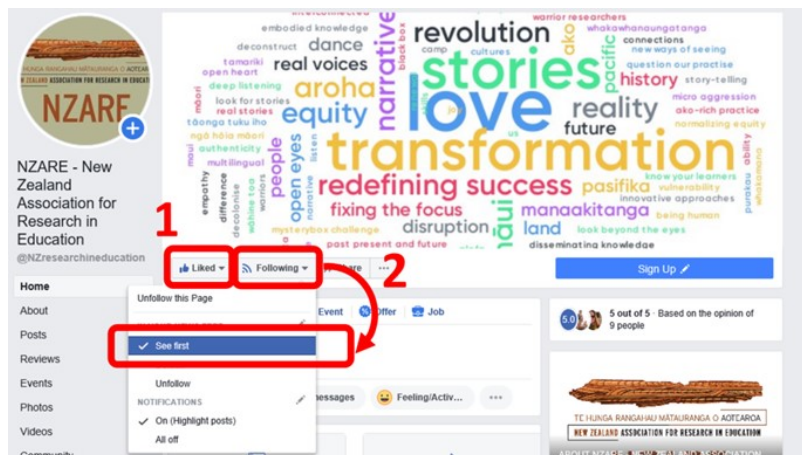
NZARE

NZARE - New Zealand Association for Research in Education

@NZresearchineducation

Home
About
Posts
Reviews
Events
Photos
Videos
Community

interconnected
embodied knowledge
warrior researchers
whakawhanaungatanga
deconstruct
dance
revolution
camp
cultures
connections
new ways of seeing
tamariki
real voices
black box
ako
question our practise
open heart
stories
history
story-telling
real stories
look for stories
aroha
narrative
pacific
tōonga tuku iho
equity
love
reality
micro aggression
ako-rich practice
normalizing equity
deep listening
future
ngā hōia māori
authenticity
transformation
multilingual
people
open eyes
listen
redefining success
pasifika
know your learners
vulnerability
empathy
difference
decolonise
whāia toa
fixing the focus
innovative approaches
mysterybox challenge
disruption
manaakitanga
being human
land
look beyond the eyes
past present and future
disseminating knowledge
ability
purakau
whakamana
māori
maui
iwi
us

1
2

Liked
Following
Share
...

Sign Up

Unfollow this Page
See first
Unfollow
NOTIFICATIONS
On (Highlight posts)
All off

Event
Offer
Job
Messages
Feeling/Activ...

5.0
5 out of 5 · Based on the opinion of 9 people

TE HUNGA RANGAHAU MĀTAURANGA O AOTEAROA
NEW ZEALAND ASSOCIATION FOR RESEARCH IN EDUCATION